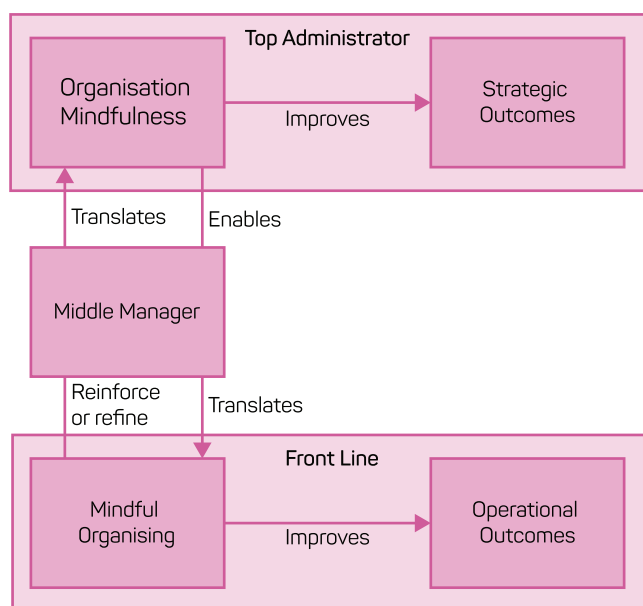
Top Administrator

Organisation Mindfulness

Improves

Strategic Outcomes

Translates

Enables

Middle Manager

Reinforce or refine

Translates

Front Line

Mindful Organising

Improves

Operational Outcomes